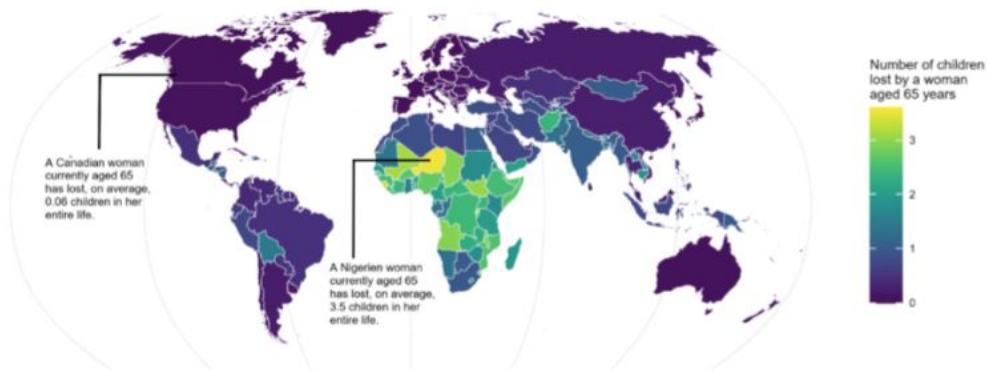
A Canadian woman currently aged 65 has lost, on average, 0.06 children in her entire life.

A Nigerien woman currently aged 65 has lost, on average, 3.5 children in her entire life.

Number of children lost by a woman aged 65 years

3

2

1

0